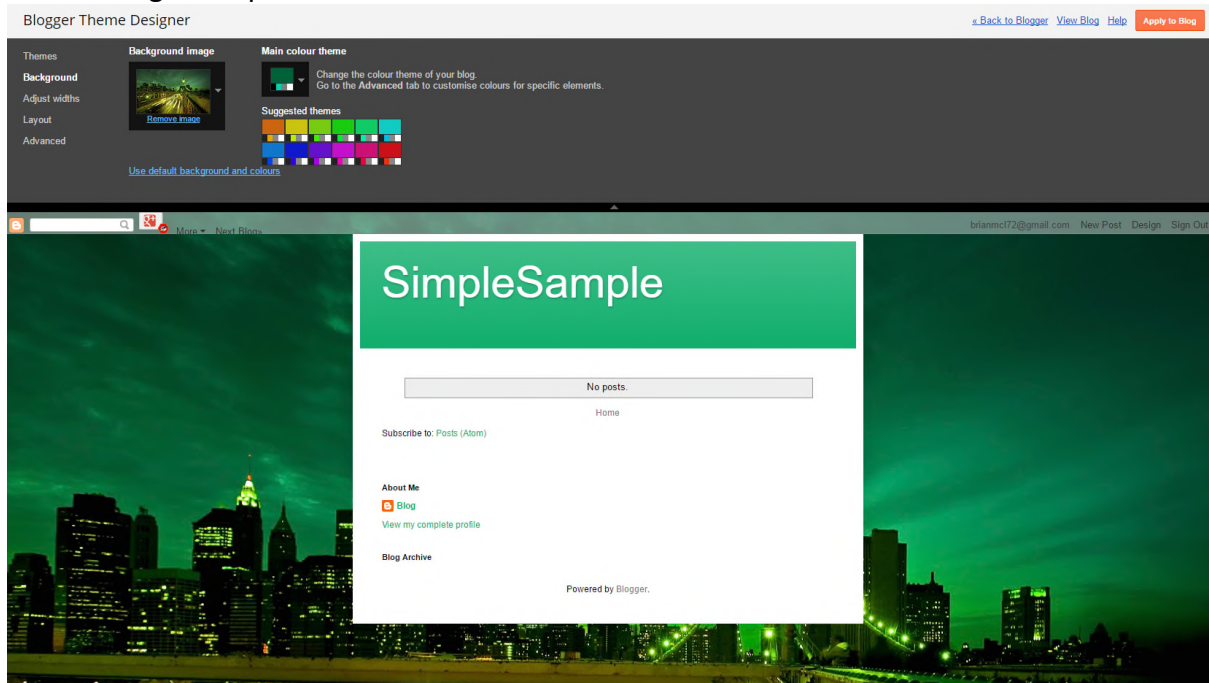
Blogger Theme Designer

« Back to Blogger View Blog Help Apply to Blog

Themes
Background
Adjust widths
Layout
Advanced

Background image

Remove image

Main colour theme

Change the colour theme of your blog.
Go to the Advanced tab to customise colours for specific elements.

Suggested themes

Use default background and colours

More ▾ Next Blog»

brianmcl72@gmail.com New Post Design Sign Out

SimpleSample

No posts.

Home

Subscribe to: Posts (Atom)

About Me

Blog

View my complete profile

Blog Archive

Powered by Blogger.